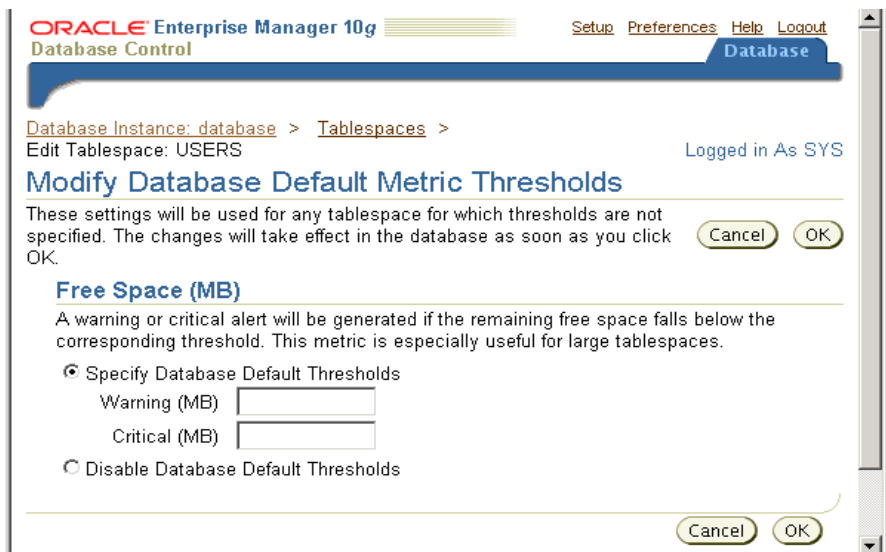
ORACLE Enterprise Manager 10g
Database Control

Setup Preferences Help Logout

Database

Database Instance: database > Tablespaces >
Edit Tablespace: USERS

Logged in As SYS

Modify Database Default Metric Thresholds

These settings will be used for any tablespace for which thresholds are not specified. The changes will take effect in the database as soon as you click OK.

Cancel OK

Free Space (MB)

A warning or critical alert will be generated if the remaining free space falls below the corresponding threshold. This metric is especially useful for large tablespaces.

Specify Database Default Thresholds

Warning (MB)

Critical (MB)

Disable Database Default Thresholds

Cancel OK